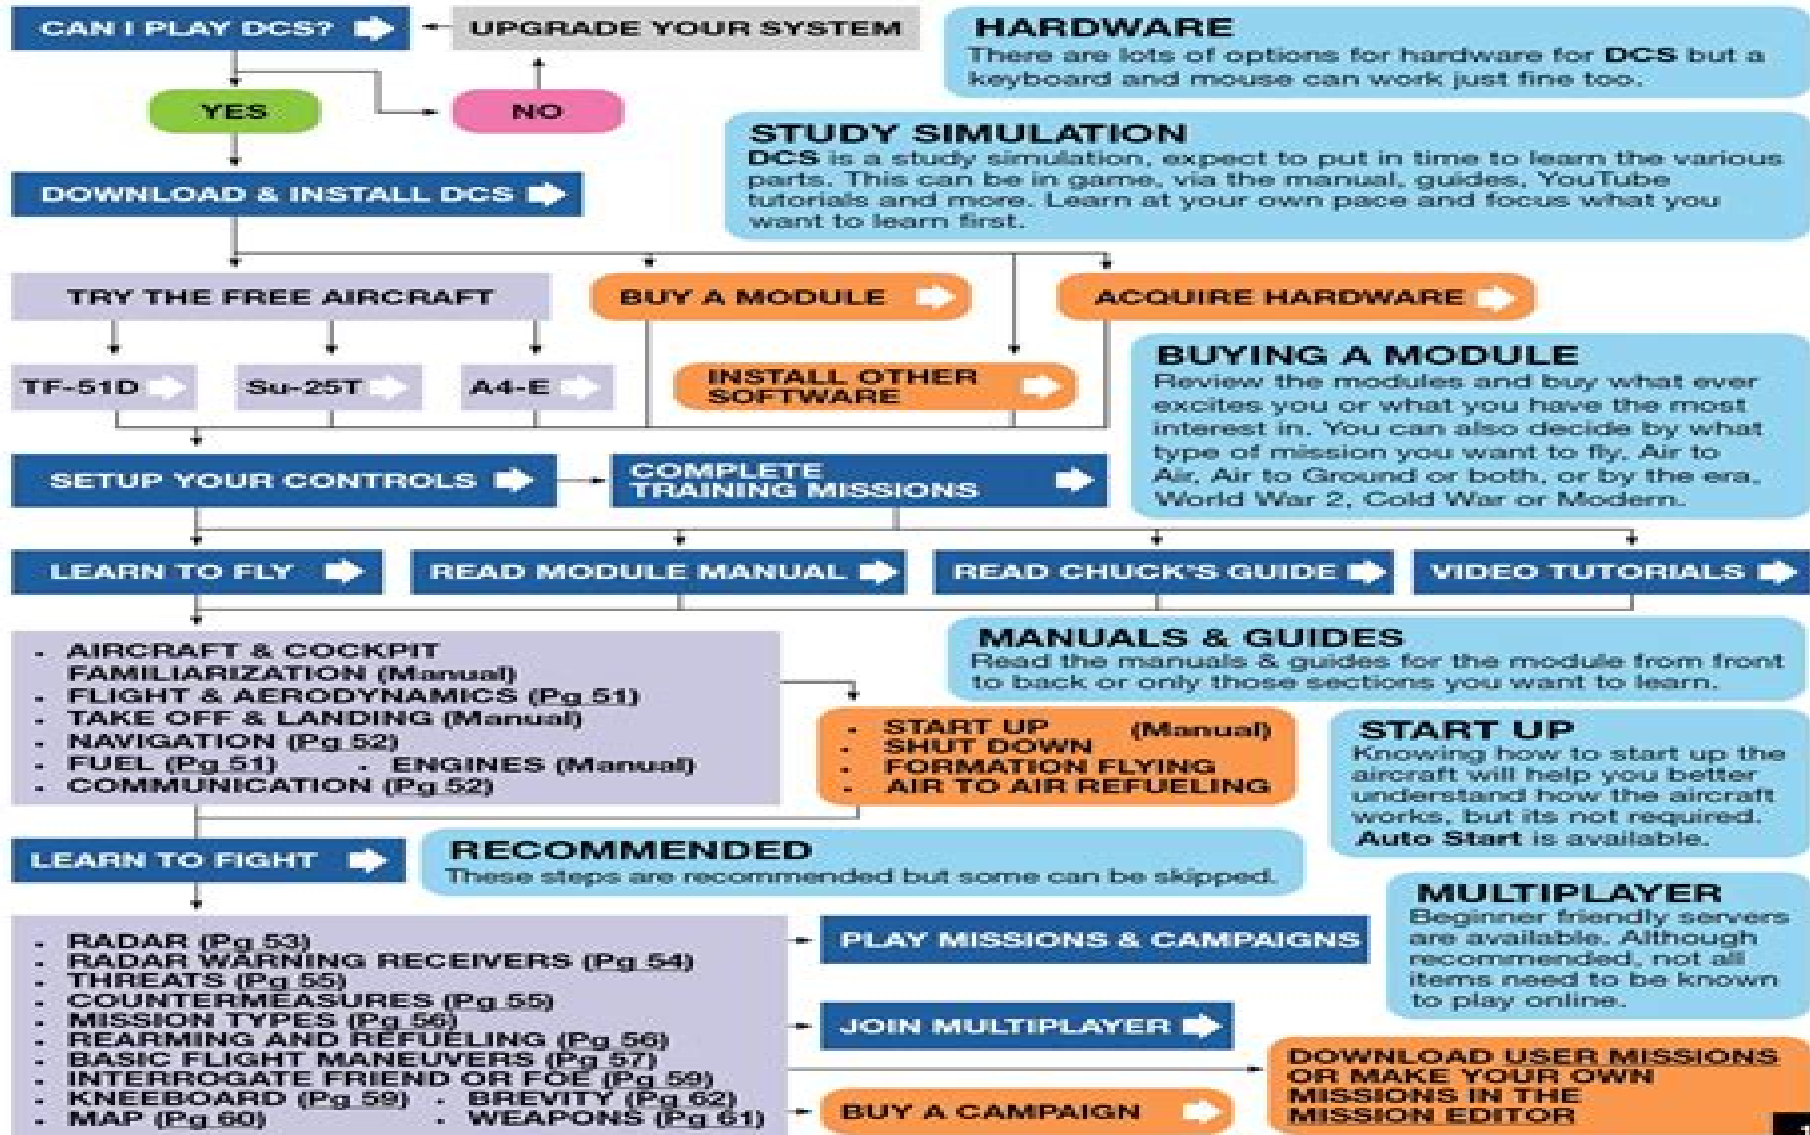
CAN I PLAY DCS?

UPGRADE YOUR SYSTEM

YES

NO

DOWNLOAD & INSTALL DCS

HARDWARE
There are lots of options for hardware for DCS but a keyboard and mouse can work just fine too.

STUDY SIMULATION
DCS is a study simulation, expect to put in time to learn the various parts. This can be in game, via the manual, guides, YouTube tutorials and more. Learn at your own pace and focus what you want to learn first.

TRY THE FREE AIRCRAFT

BUY A MODULE

ACQUIRE HARDWARE

TF-51D

Su-25T

A4-E

INSTALL OTHER SOFTWARE

BUYING A MODULE
Review the modules and buy what ever excites you or what you have the most interest in. You can also decide by what type of mission you want to fly, Air to Air, Air to Ground or both, or by the era, World War 2, Cold War or Modern.

SETUP YOUR CONTROLS

COMPLETE TRAINING MISSIONS

LEARN TO FLY

READ MODULE MANUAL

READ CHUCK'S GUIDE

VIDEO TUTORIALS

- AIRCRAFT & COCKPIT FAMILIARIZATION (Manual)
- FLIGHT & AERODYNAMICS (Pg 51)
- TAKE OFF & LANDING (Manual)
- NAVIGATION (Pg 52)
- FUEL (Pg 51) - ENGINES (Manual)
- COMMUNICATION (Pg 52)

MANUALS & GUIDES
Read the manuals & guides for the module from front to back or only those sections you want to learn.

- START UP (Manual)
- SHUT DOWN
- FORMATION FLYING
- AIR TO AIR REFUELING

START UP
Knowing how to start up the aircraft will help you better understand how the aircraft works, but its not required. Auto Start is available.

LEARN TO FIGHT

RECOMMENDED
These steps are recommended but some can be skipped.

MULTIPLAYER
Beginner friendly servers are available. Although recommended, not all items need to be known to play online.

- RADAR (Pg 53)
- RADAR WARNING RECEIVERS (Pg 54)
- THREATS (Pg 55)
- COUNTERMEASURES (Pg 55)
- MISSION TYPES (Pg 56)
- REARMING AND REFUELING (Pg 56)
- BASIC FLIGHT MANEUVERS (Pg 57)
- INTERROGATE FRIEND OR FOE (Pg 59)
- KNEEBOARD (Pg 59) - BREVITY (Pg 62)
- MAP (Pg 60) - WEAPONS (Pg 61)

PLAY MISSIONS & CAMPAIGNS

JOIN MULTIPLAYER

BUY A CAMPAIGN

DOWNLOAD USER MISSIONS OR MAKE YOUR OWN MISSIONS IN THE MISSION EDITOR